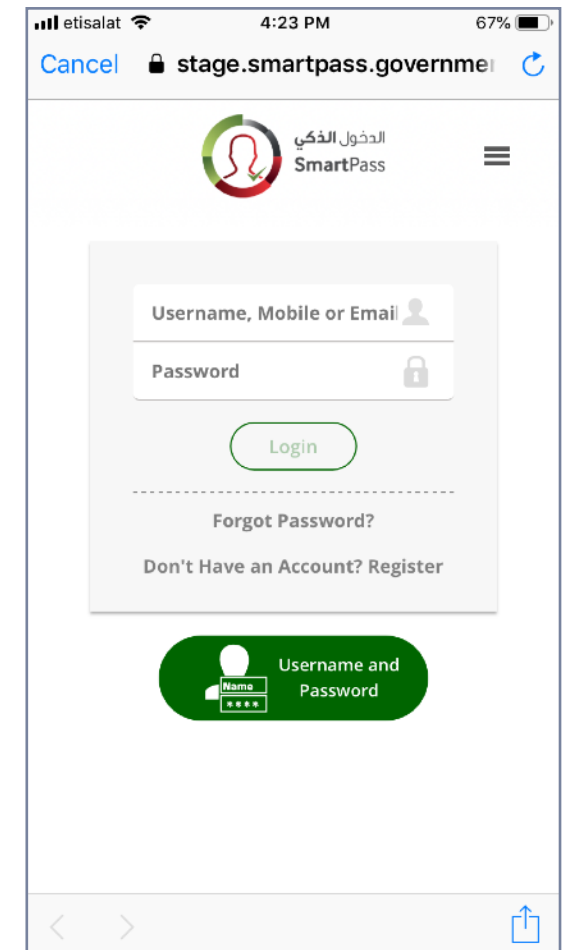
etisalat 4:23 PM 67%

Cancel stage.smartpass.governme

الدخول الذكي
SmartPass

Username, Mobile or Email

Password

Login

Forgot Password?

Don't Have an Account? Register

Name
****

Username and Password